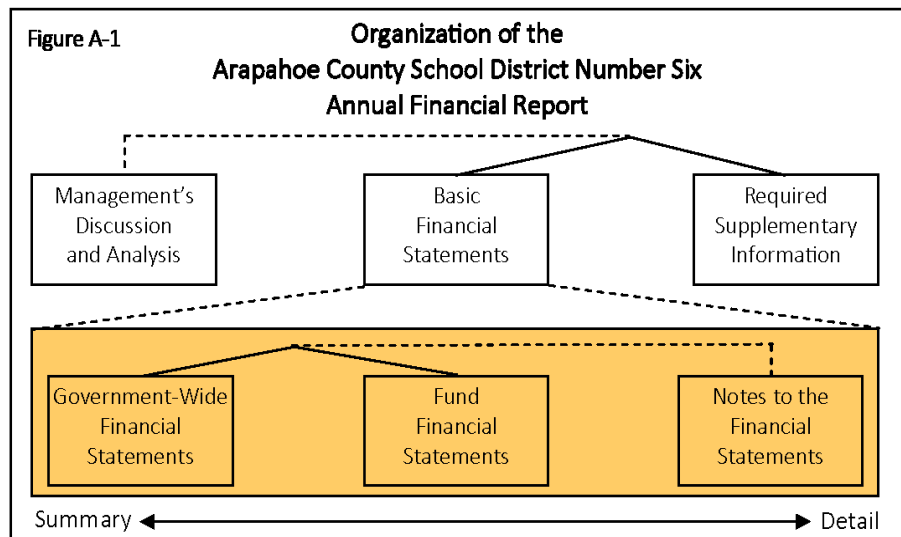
Figure A-1

Organization of the
Arapahoe County School District Number Six
Annual Financial Report

Management's Discussion and Analysis

Basic Financial Statements

Required Supplementary Information

Government-Wide Financial Statements

Fund Financial Statements

Notes to the Financial Statements

Summary

Detail